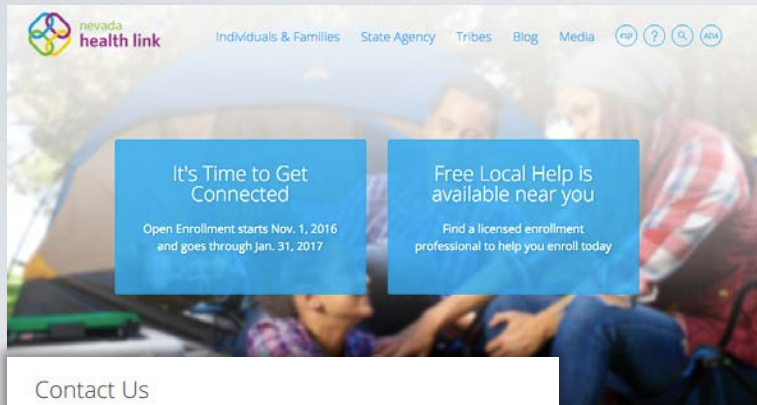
nevada health link

Individuals & Families State Agency Tribes Blog Media ESP ? ADA

It's Time to Get Connected

Open Enrollment starts Nov. 1, 2016 and goes through Jan. 31, 2017

Free Local Help is available near you

Find a licensed enrollment professional to help you enroll today

Contact Us